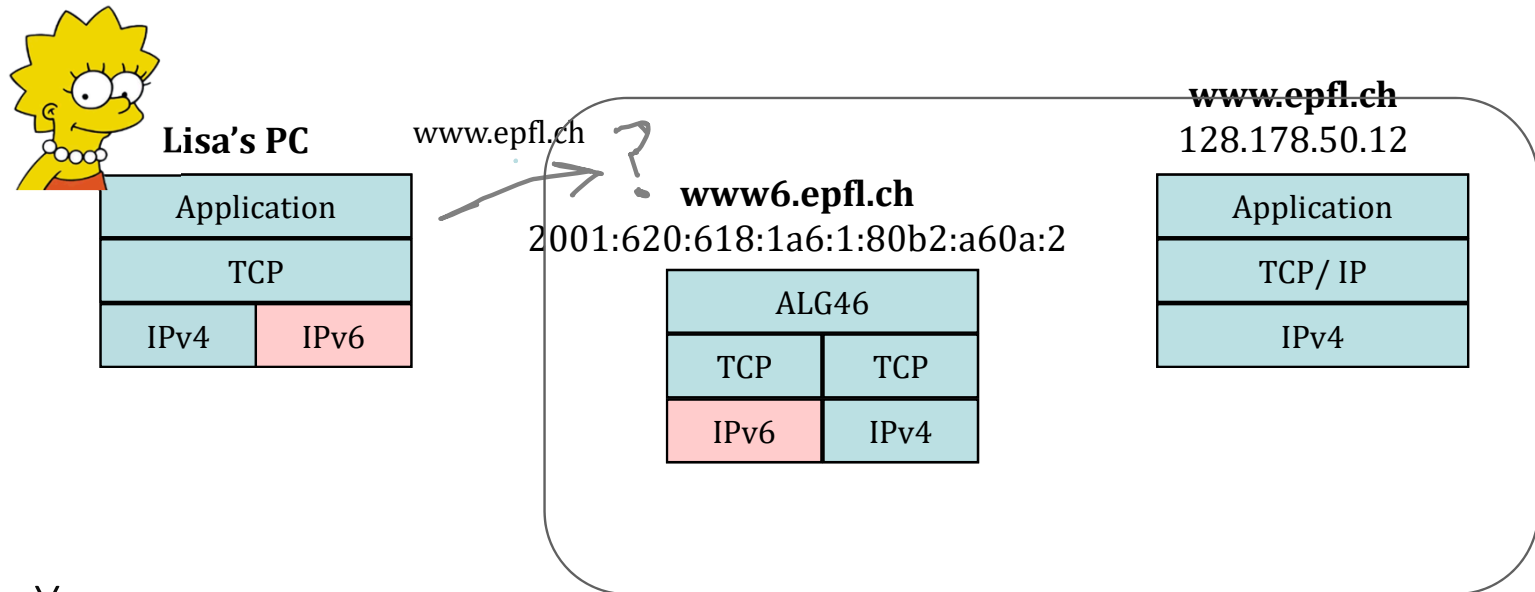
Lisa's PC

| Application | |
|---|---|
| TCP | |
| IPv4 | IPv6 |

www.epfl.ch

?

www6.epfl.ch
2001:620:618:1a6:1:80b2:a60a:2

| ALG46 | |
|---|---|
| TCP | TCP |
| IPv6 | IPv4 |

www.epfl.ch
128.178.50.12

| Application |
|---|
| TCP/ IP |
| IPv4 |